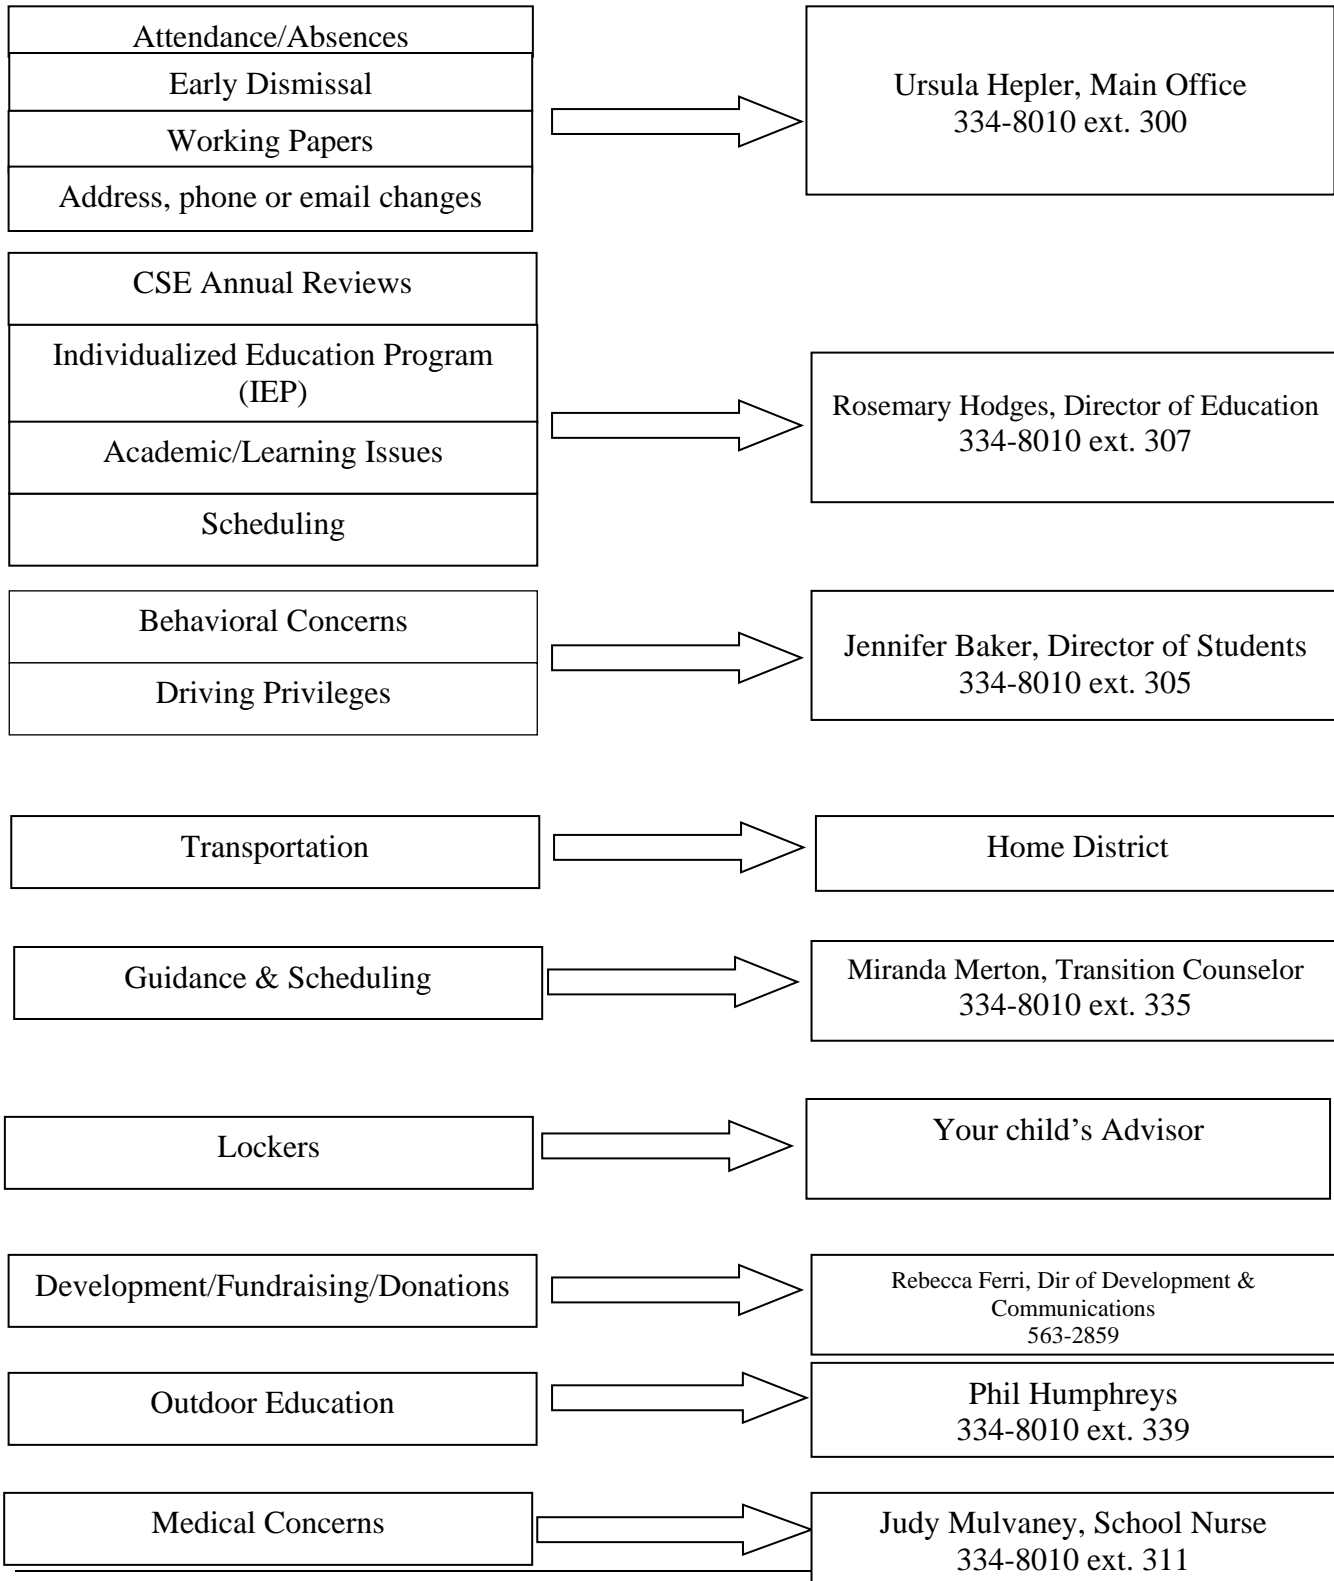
Attendance/Absences
Early Dismissal
Working Papers
Address, phone or email changes

Ursula Hepler, Main Office
334-8010 ext. 300

CSE Annual Reviews
Individualized Education Program (IEP)
Academic/Learning Issues
Scheduling

Rosemary Hodges, Director of Education
334-8010 ext. 307

Behavioral Concerns
Driving Privileges

Jennifer Baker, Director of Students
334-8010 ext. 305

Transportation

Home District

Guidance & Scheduling

Miranda Merton, Transition Counselor
334-8010 ext. 335

Lockers

Your child's Advisor

Development/Fundraising/Donations

Rebecca Ferri, Dir of Development & Communications
563-2859

Outdoor Education

Phil Humphreys
334-8010 ext. 339

Medical Concerns

Judy Mulvaney, School Nurse
334-8010 ext. 311